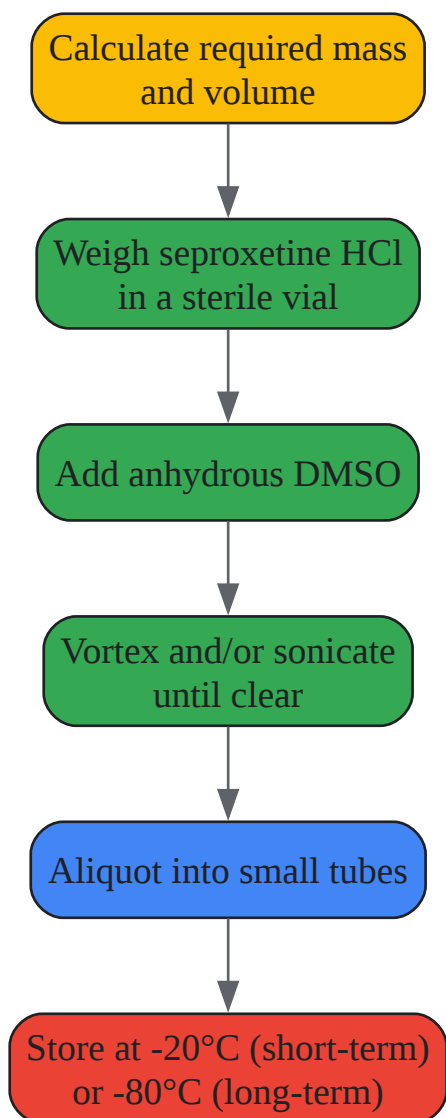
Calculate required mass and volume

Weigh seproxetine HCl in a sterile vial

Add anhydrous DMSO

Vortex and/or sonicate until clear

Aliquot into small tubes

Store at -20°C (short-term) or -80°C (long-term)